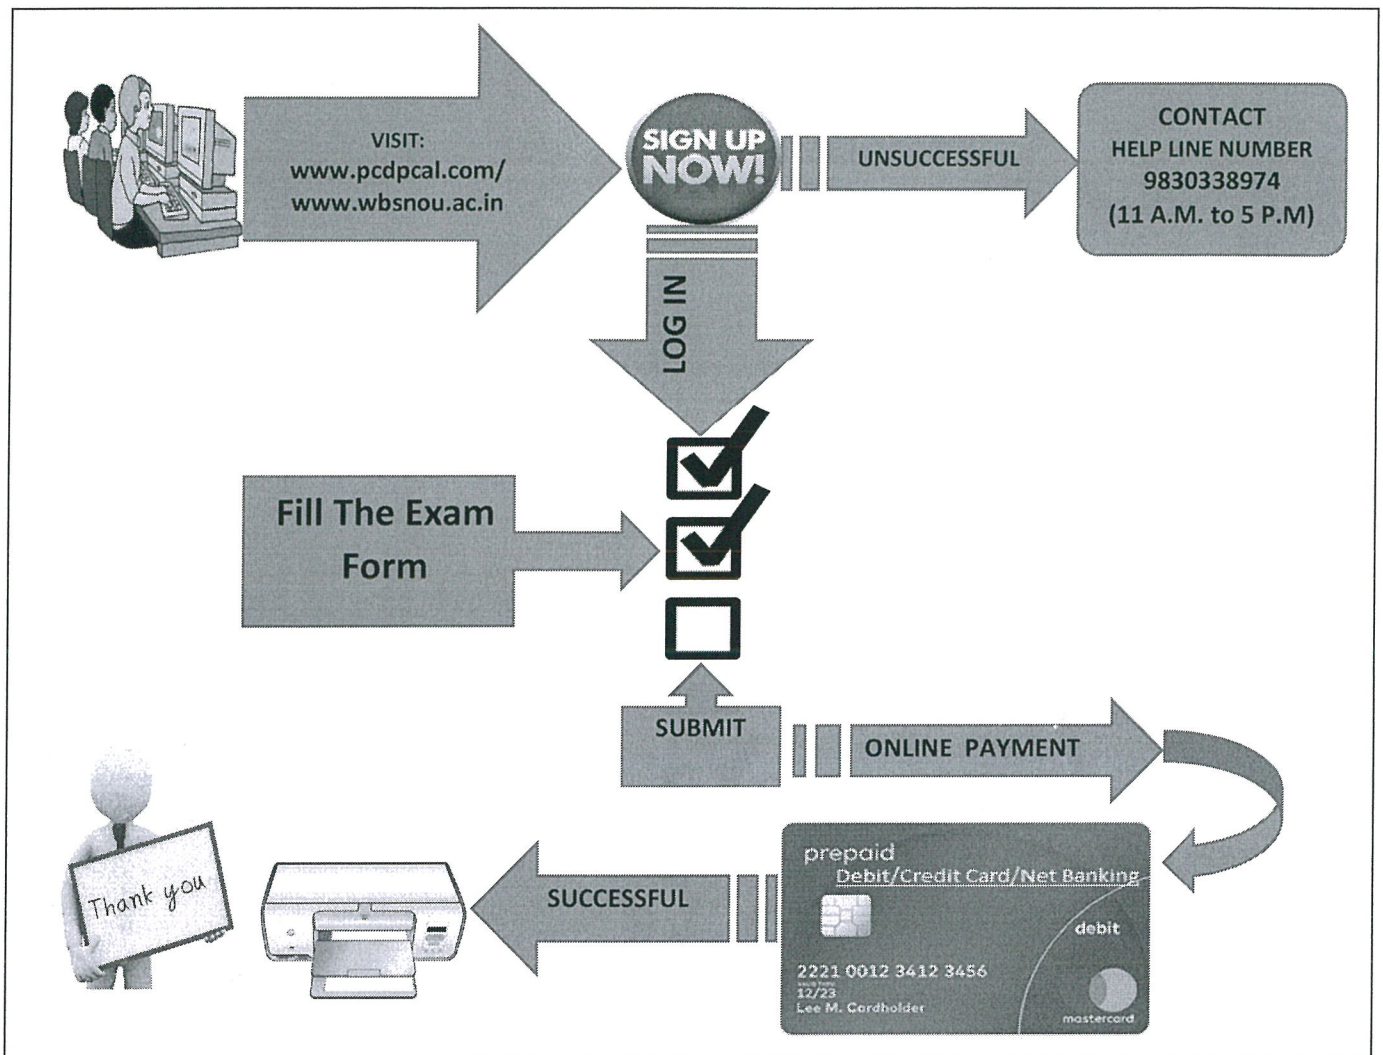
VISIT:
www.pcdpcal.com/
www.wbsnou.ac.in

SIGN UP NOW!

UNSUCCESSFUL

CONTACT
HELP LINE NUMBER
9830338974
(11 A.M. to 5 P.M)

LOG IN

Fill The Exam Form

SUBMIT

ONLINE PAYMENT

prepaid
Debit/Credit Card/Net Banking
debit
2221 0012 3412 3456
12/23
Lee M. Cardholder
mastercard

SUCCESSFUL

Thank you